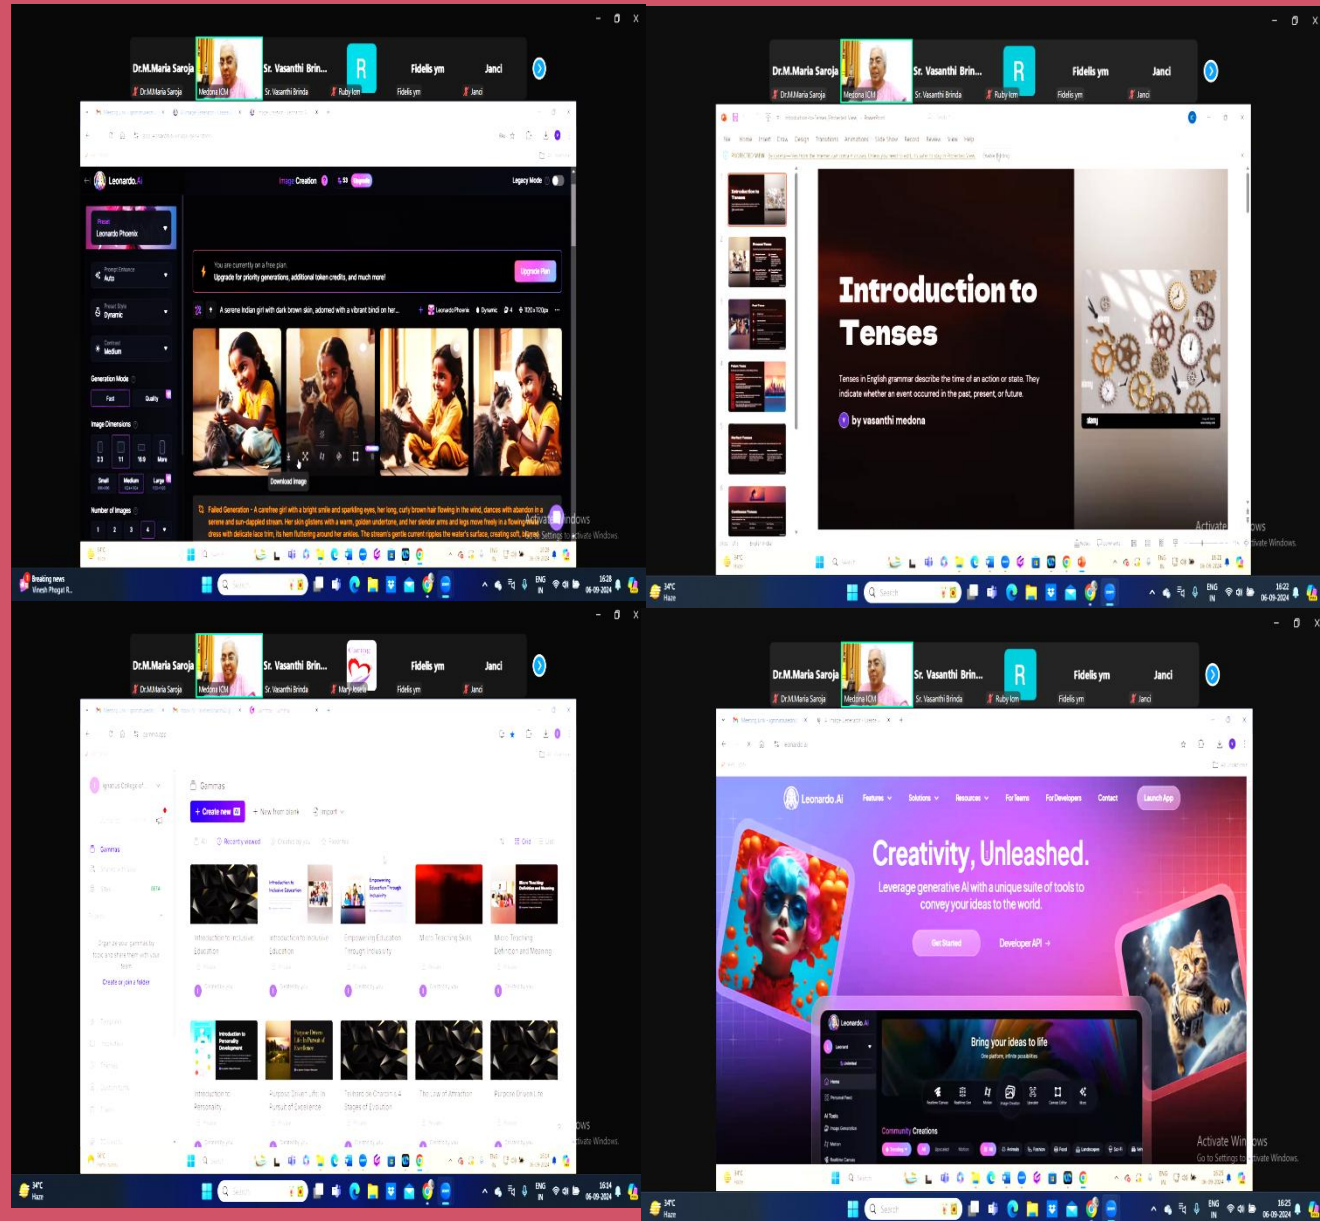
Dr.M.Maria Saroja Sr. Vasanthi Brin... R Fidelis ym Janci

Dr.M.Maria Saroja Medona ICM Sr. Vasanthi Brinda Ruby lom Fidelis ym Janci

Leonardo.Ai

Image Creation

Legacy Mode

Preset Leonardo Phoenix

Prompt Enhance Auto

Preset Style Dynamic

Contrast Medium

Generation Mode

Fast Quality

Image Dimensions

2:3 1:1 16:9 More

Small Medium Large

Number of Images

1 2 3 4

You are currently on a free plan

Upgrade for priority generations, additional token credits, and much more!

Upgrade Plan

A serene Indian girl with dark brown skin, adorned with a vibrant bindi on her...

Leonardo Phoenix Dynamic 4

Download Image

Failed Generation - A carefree girl with a bright smile and sparkling eyes, her long, curly brown hair flowing in the wind, dances with abandon in a serene and sun-dappled stream. Her skin glistens with a warm, golden undertone, and her slender arms and legs move freely in a flowing white dress with delicate lace trim, its hem fluttering around her ankles. The stream's gentle current ripples the water's surface, creating soft, silvery

Activate Windows
Go to Settings to activate Windows.

Breaking news
Vinesh Phogat R...

ENG IN 16:28 06-09-2024

Dr.M.Maria Saroja Sr. Vasanthi Brin... R Fidelis ym Janci

Dr.M.Maria Saroja Medona ICM Sr. Vasanthi Brinda Ruby lom Fidelis ym Janci

Introduction to Tenses

Tenses in English grammar describe the time of an action or state. They indicate whether an event occurred in the past, present, or future.

by vasanthi medona

Activate Windows
Go to Settings to activate Windows.

34°C Haze

Search

ENG IN 16:22 06-09-2024

Dr.M.Maria Saroja Sr. Vasanthi Brin... Fidelis ym Janci

Dr.M.Maria Saroja Medona ICM Sr. Vasanthi Brinda Mary Maria Fidelis ym Janci

Gammas

+ Create new AI

+ New from blank

Import

Recently viewed

Gammas

Create or join a folder

Introduction to Inclusive Education

Introduction to Inclusive Education

Empowering Education Through Inclusivity

Micro Teaching Skills

Micro Teaching Definition and Meaning

Introduction to Personality

Purpose Driven Life: In Pursuit of Excellence

Introduction to Personality Development

The Law of Attraction

Activate Windows
Go to Settings to activate Windows.

34°C Haze

Search

ENG IN 16:14 06-09-2024

Dr.M.Maria Saroja Sr. Vasanthi Brin... R Fidelis ym Janci

Dr.M.Maria Saroja Medona ICM Sr. Vasanthi Brinda Ruby lom Fidelis ym Janci

Leonardo.Ai Features Solutions Resources For Teams For Developers Contact Launch App

Creativity, Unleashed.

Leverage generative AI with a unique suite of tools to convey your ideas to the world.

Get Started Developer API →

Leonardo.Ai

Bring your ideas to life

Community Creations

Activate Windows
Go to Settings to activate Windows.

34°C Haze

Search

ENG IN 16:25 06-09-2024